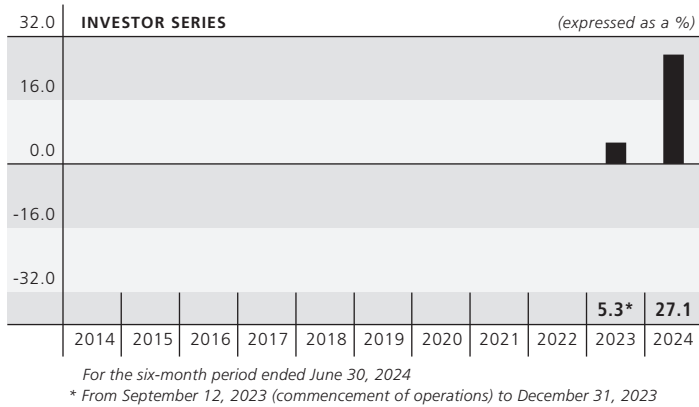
32.0
INVESTOR SERIES
(expressed as a %)
16.0
0.0
-16.0
-32.0

|  |  |  |  |  |  |  |  |  | 5.3* | 27.1 |
|---|---|---|---|---|---|---|---|---|---|---|
| 2014 | 2015 | 2016 | 2017 | 2018 | 2019 | 2020 | 2021 | 2022 | 2023 | 2024 |

For the six-month period ended June 30, 2024
* From September 12, 2023 (commencement of operations) to December 31, 2023